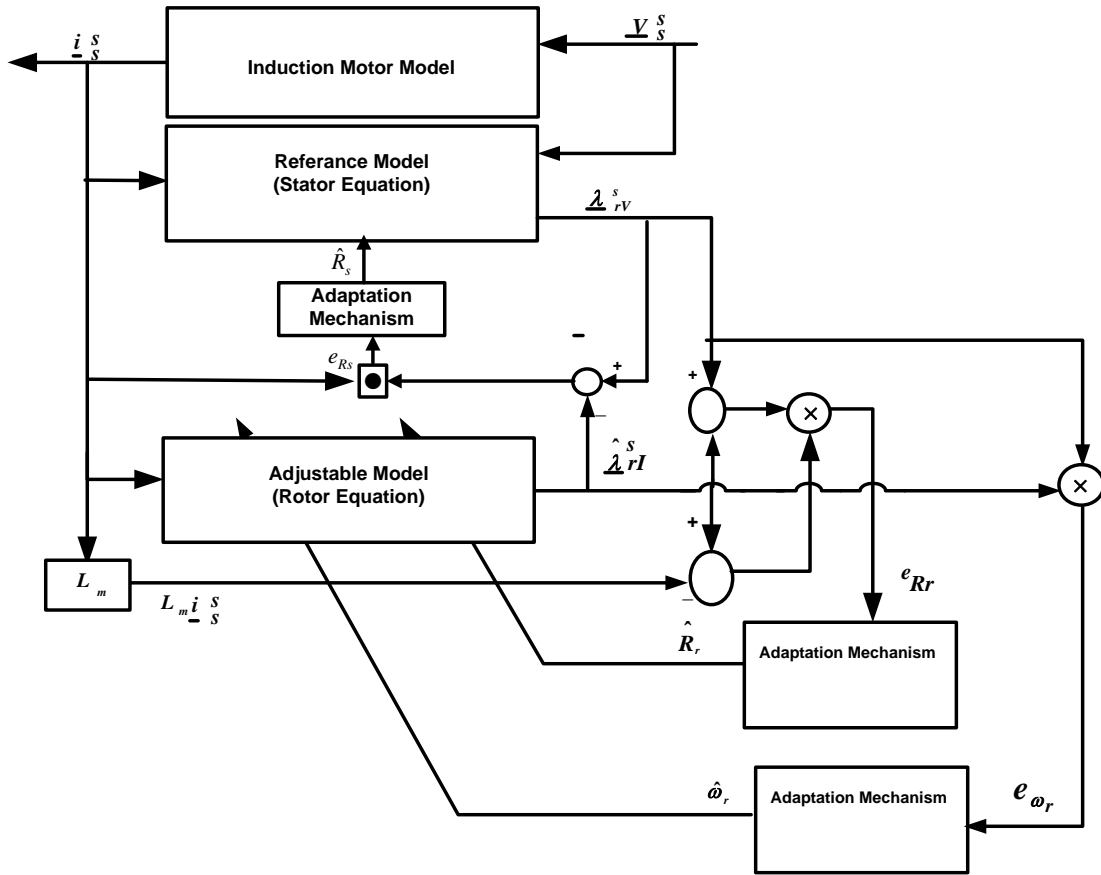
$\underline{i}_s^s$

Induction Motor Model

$\underline{V}_s^s$

Referance Model (Stator Equation)

$\underline{\lambda}_{rV}^s$

$\hat{R}_s$

Adaptation Mechanism

$e_{Rs}$

-

+

+

-

$\hat{\underline{\lambda}}_{rI}^s$

Adjustable Model (Rotor Equation)

+

$L_m$

-

$L_m \underline{i}_s^s$

$e_{Rr}$

$\hat{R}_r$

Adaptation Mechanism

$\hat{\omega}_r$

Adaptation Mechanism

$e_{\omega_r}$